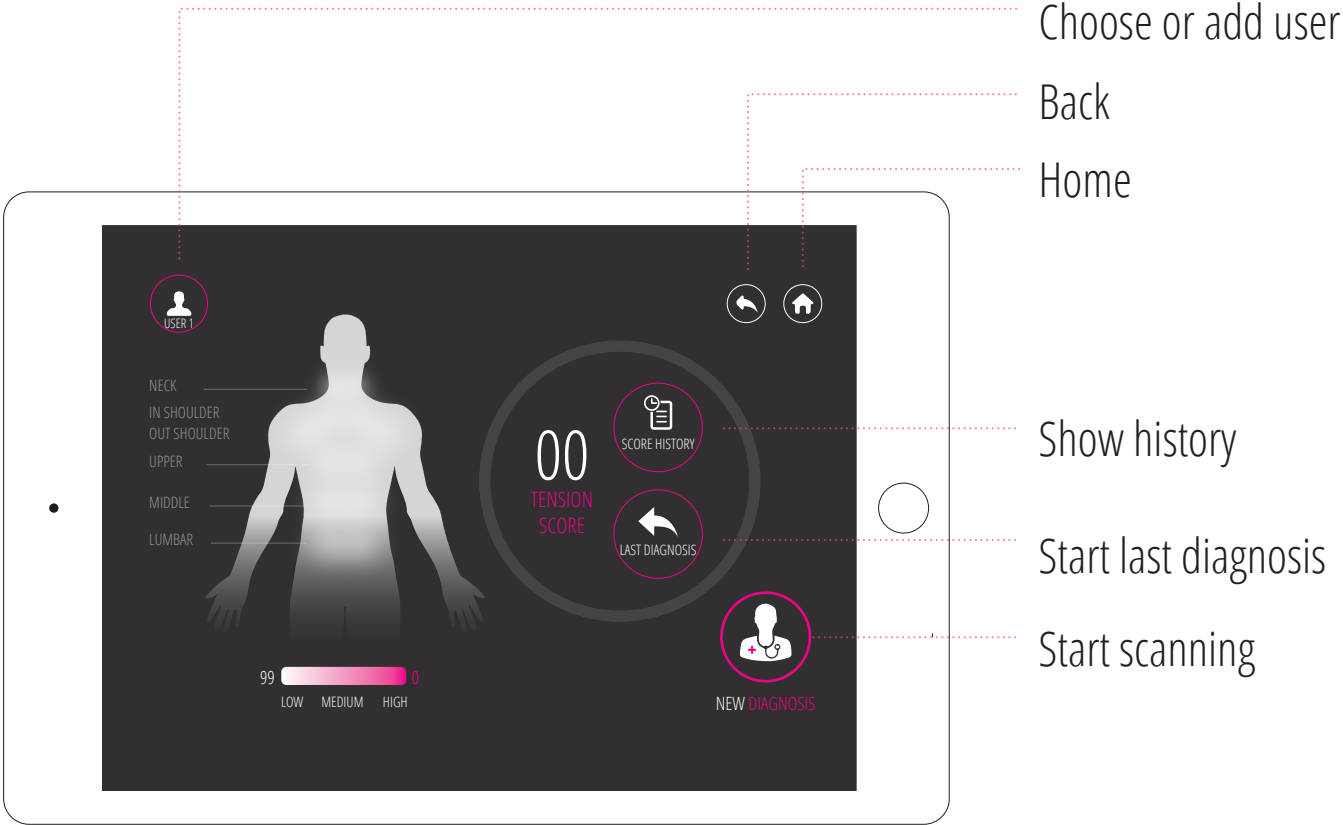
Choose or add user

Back

Home

USER 1

NECK
IN SHOULDER
OUT SHOULDER
UPPER
MIDDLE
LUMBAR

00
TENSION SCORE

SCORE HISTORY

LAST DIAGNOSIS

Show history

Start last diagnosis

Start scanning

99 0
LOW MEDIUM HIGH

NEW DIAGNOSIS